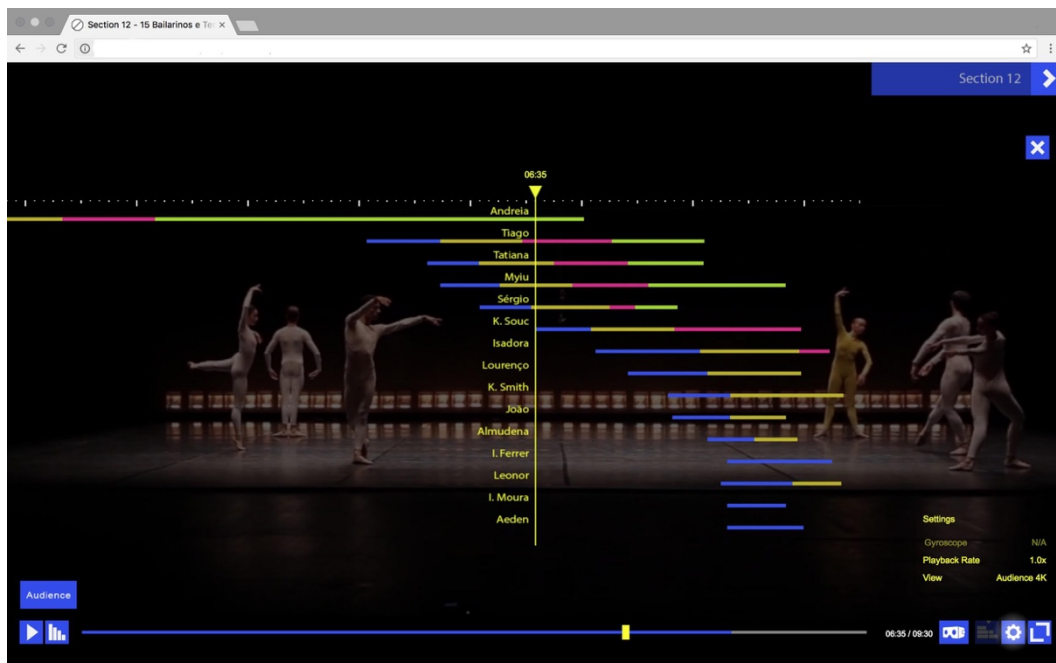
Section 12 - 15 Bailarinos e Te ×

Section 12

06:35

Andreia
Tiago
Tatiana
Myiu
Sérgio
K. Souc
Isadora
Lourenço
K. Smith
João
Almudena
I. Ferrer
Leonor
I. Moura
Aeden

Settings
Gyroscope N/A
Playback Rate 1.0x
View Audience 4K

Audience

06:35 / 09:30